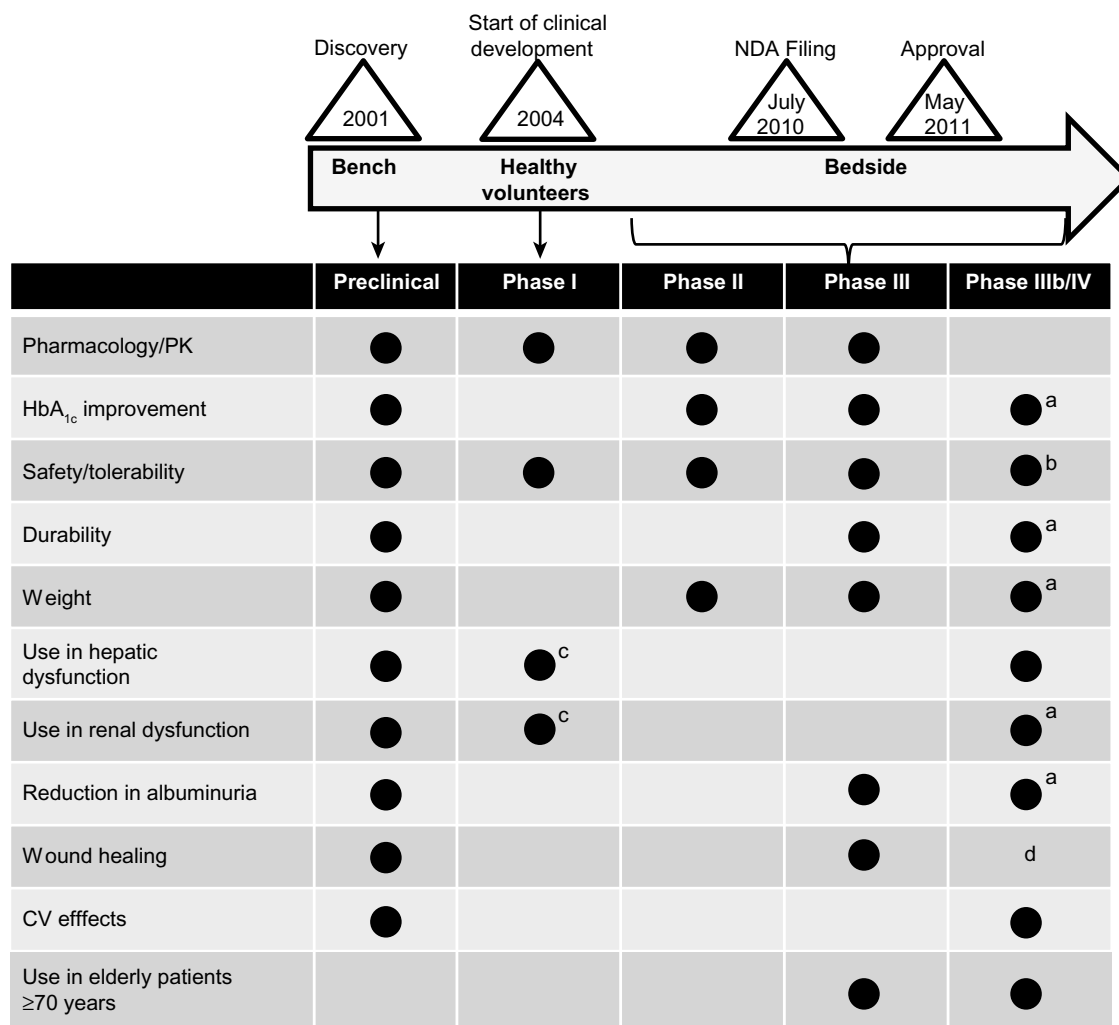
Discovery 2001

Start of clinical development 2004

NDA Filing July 2010

Approval May 2011

Bench

Healthy volunteers

Bedside

| | Preclinical | Phase I | Phase II | Phase III | Phase IIIb/IV |
|---|---|---|---|---|---|
| Pharmacology/PK | ● | ● | ● | ● | |
| $HbA_{1c}$ improvement | ● | | ● | ● | ●$^{a}$ |
| Safety/tolerability | ● | ● | ● | ● | ●$^{b}$ |
| Durability | ● | | | ● | ●$^{a}$ |
| Weight | ● | | ● | ● | ●$^{a}$ |
| Use in hepatic dysfunction | ● | ●$^{c}$ | | | ● |
| Use in renal dysfunction | ● | ●$^{c}$ | | | ●$^{a}$ |
| Reduction in albuminuria | ● | | | ● | ●$^{a}$ |
| Wound healing | ● | | | ● | d |
| CV efffects | ● | | | | ● |
| Use in elderly patients ≥70 years | | | | ● | ● |